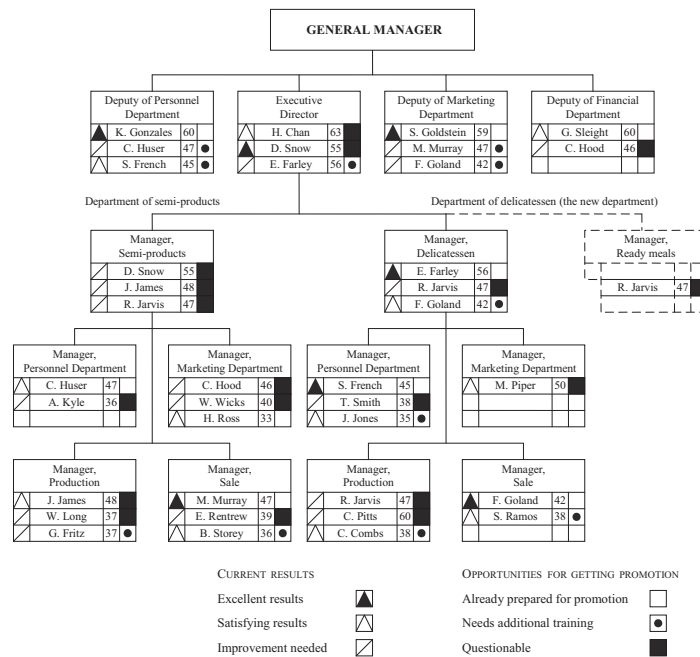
GENERAL MANAGER

Deputy of Personnel Department
K. Gonzales 60
C. Huser 47
S. French 45

Executive Director
H. Chan 63
D. Snow 55
E. Farley 56

Deputy of Marketing Department
S. Goldstein 59
M. Murray 47
F. Goland 42

Deputy of Financial Department
G. Sleight 60
C. Hood 46

Department of semi-products

Department of delicatessen (the new department)

Manager, Semi-products
D. Snow 55
J. James 48
R. Jarvis 47

Manager, Delicatessen
E. Farley 56
R. Jarvis 47
F. Goland 42

Manager, Ready meals
R. Jarvis 47

Manager, Personnel Department
C. Huser 47
A. Kyle 36

Manager, Marketing Department
C. Hood 46
W. Wicks 40
H. Ross 33

Manager, Personnel Department
S. French 45
T. Smith 38
J. Jones 35

Manager, Marketing Department
M. Piper 50

Manager, Production
J. James 48
W. Long 37
G. Fritz 37

Manager, Sale
M. Murray 47
E. Rentrew 39
B. Storey 36

Manager, Production
R. Jarvis 47
C. Pitts 60
C. Combs 38

Manager, Sale
F. Goland 42
S. Ramos 38

CURRENT RESULTS
Excellent results
Satisfying results
Improvement needed

OPPORTUNITIES FOR GETTING PROMOTION
Already prepared for promotion
Needs additional training
Questionable